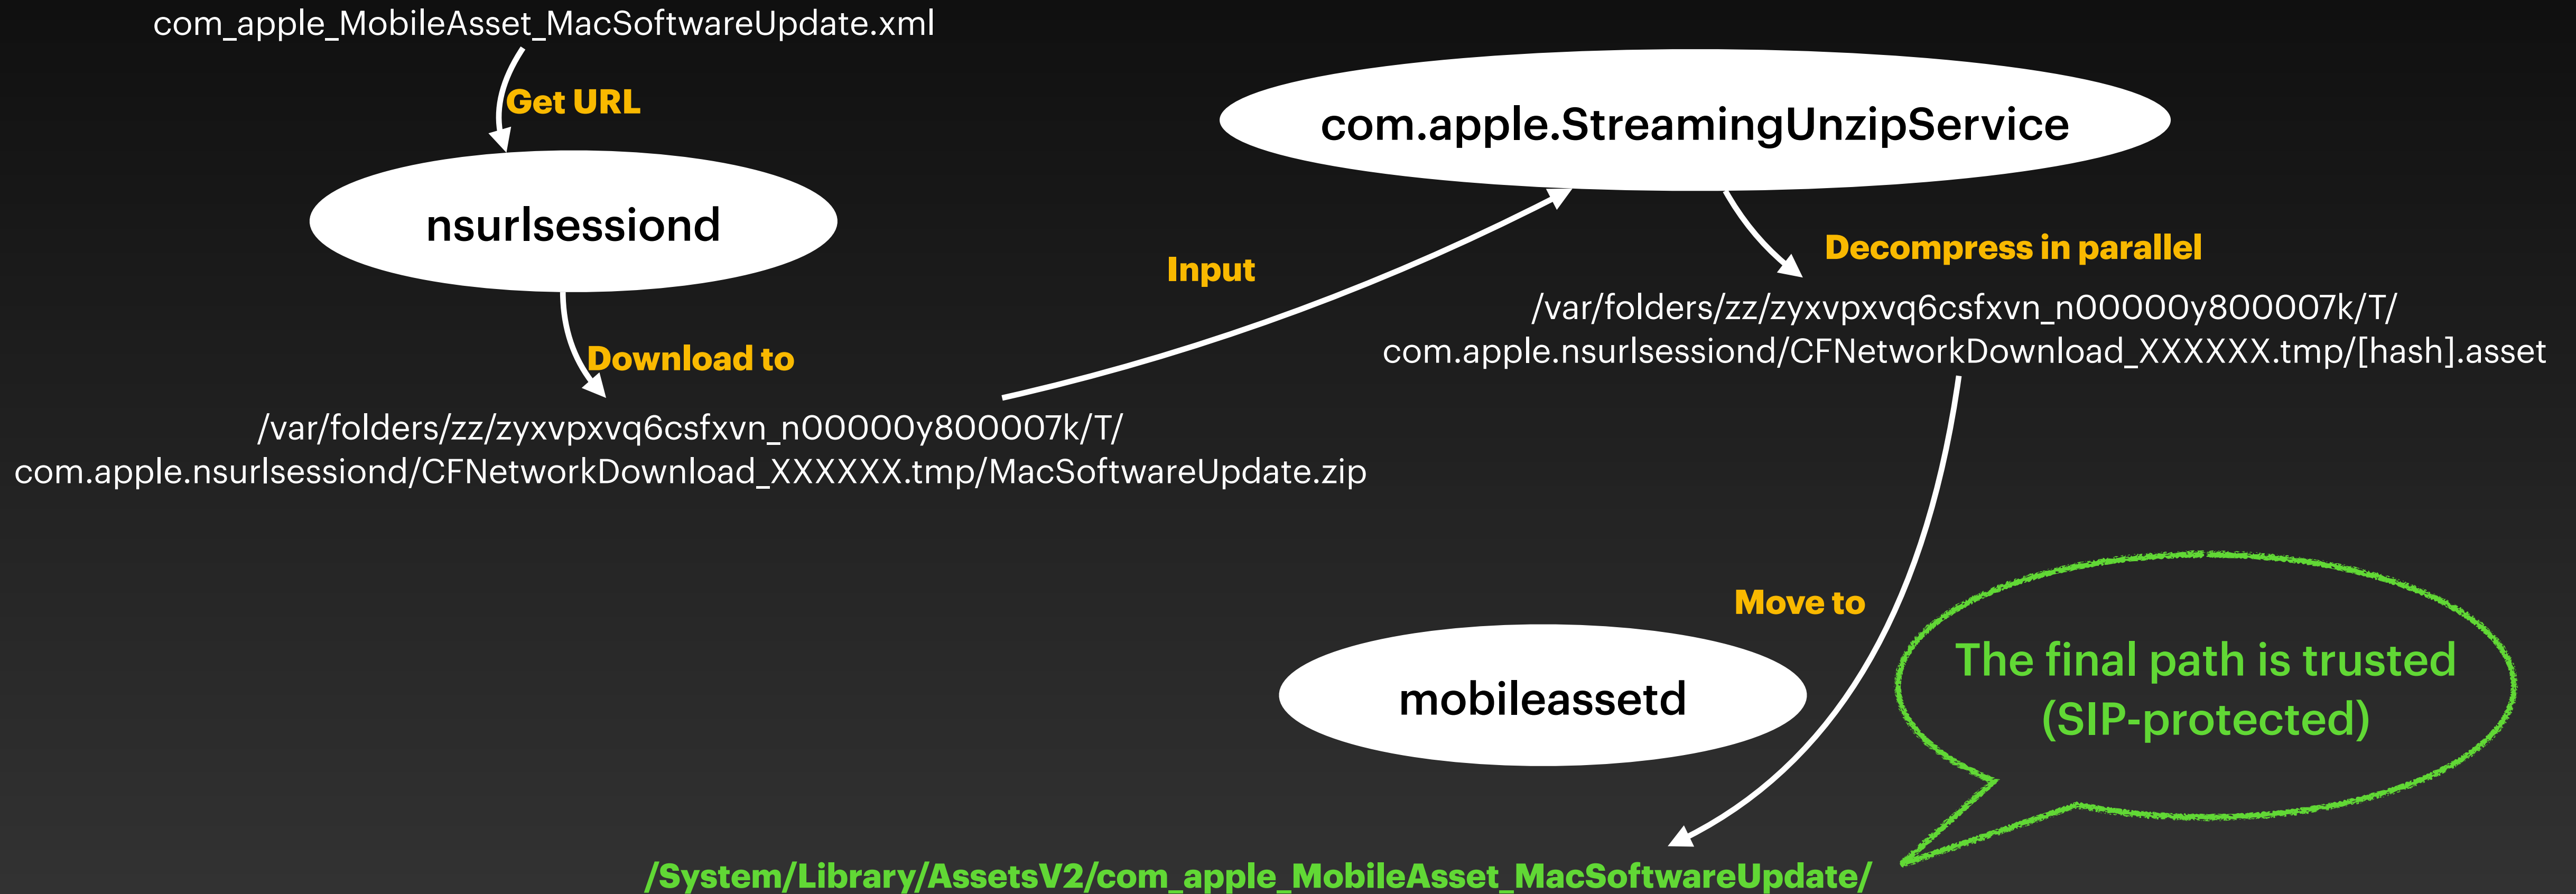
com_apple_MobileAsset_MacSoftwareUpdate.xml

Get URL

nsurlsessiond

Download to

/var/folders/zz/zyxvpxvq6csfxvn_n00000y800007k/T/com.apple.nsurlsessiond/CFNetworkDownload_XXXXXX.tmp/MacSoftwareUpdate.zip

Input

com.apple.StreamingUnzipService

Decompress in parallel

/var/folders/zz/zyxvpxvq6csfxvn_n00000y800007k/T/com.apple.nsurlsessiond/CFNetworkDownload_XXXXXX.tmp/[hash].asset

Move to

mobileassetd

The final path is trusted (SIP-protected)

/System/Library/AssetsV2/com_apple_MobileAsset_MacSoftwareUpdate/